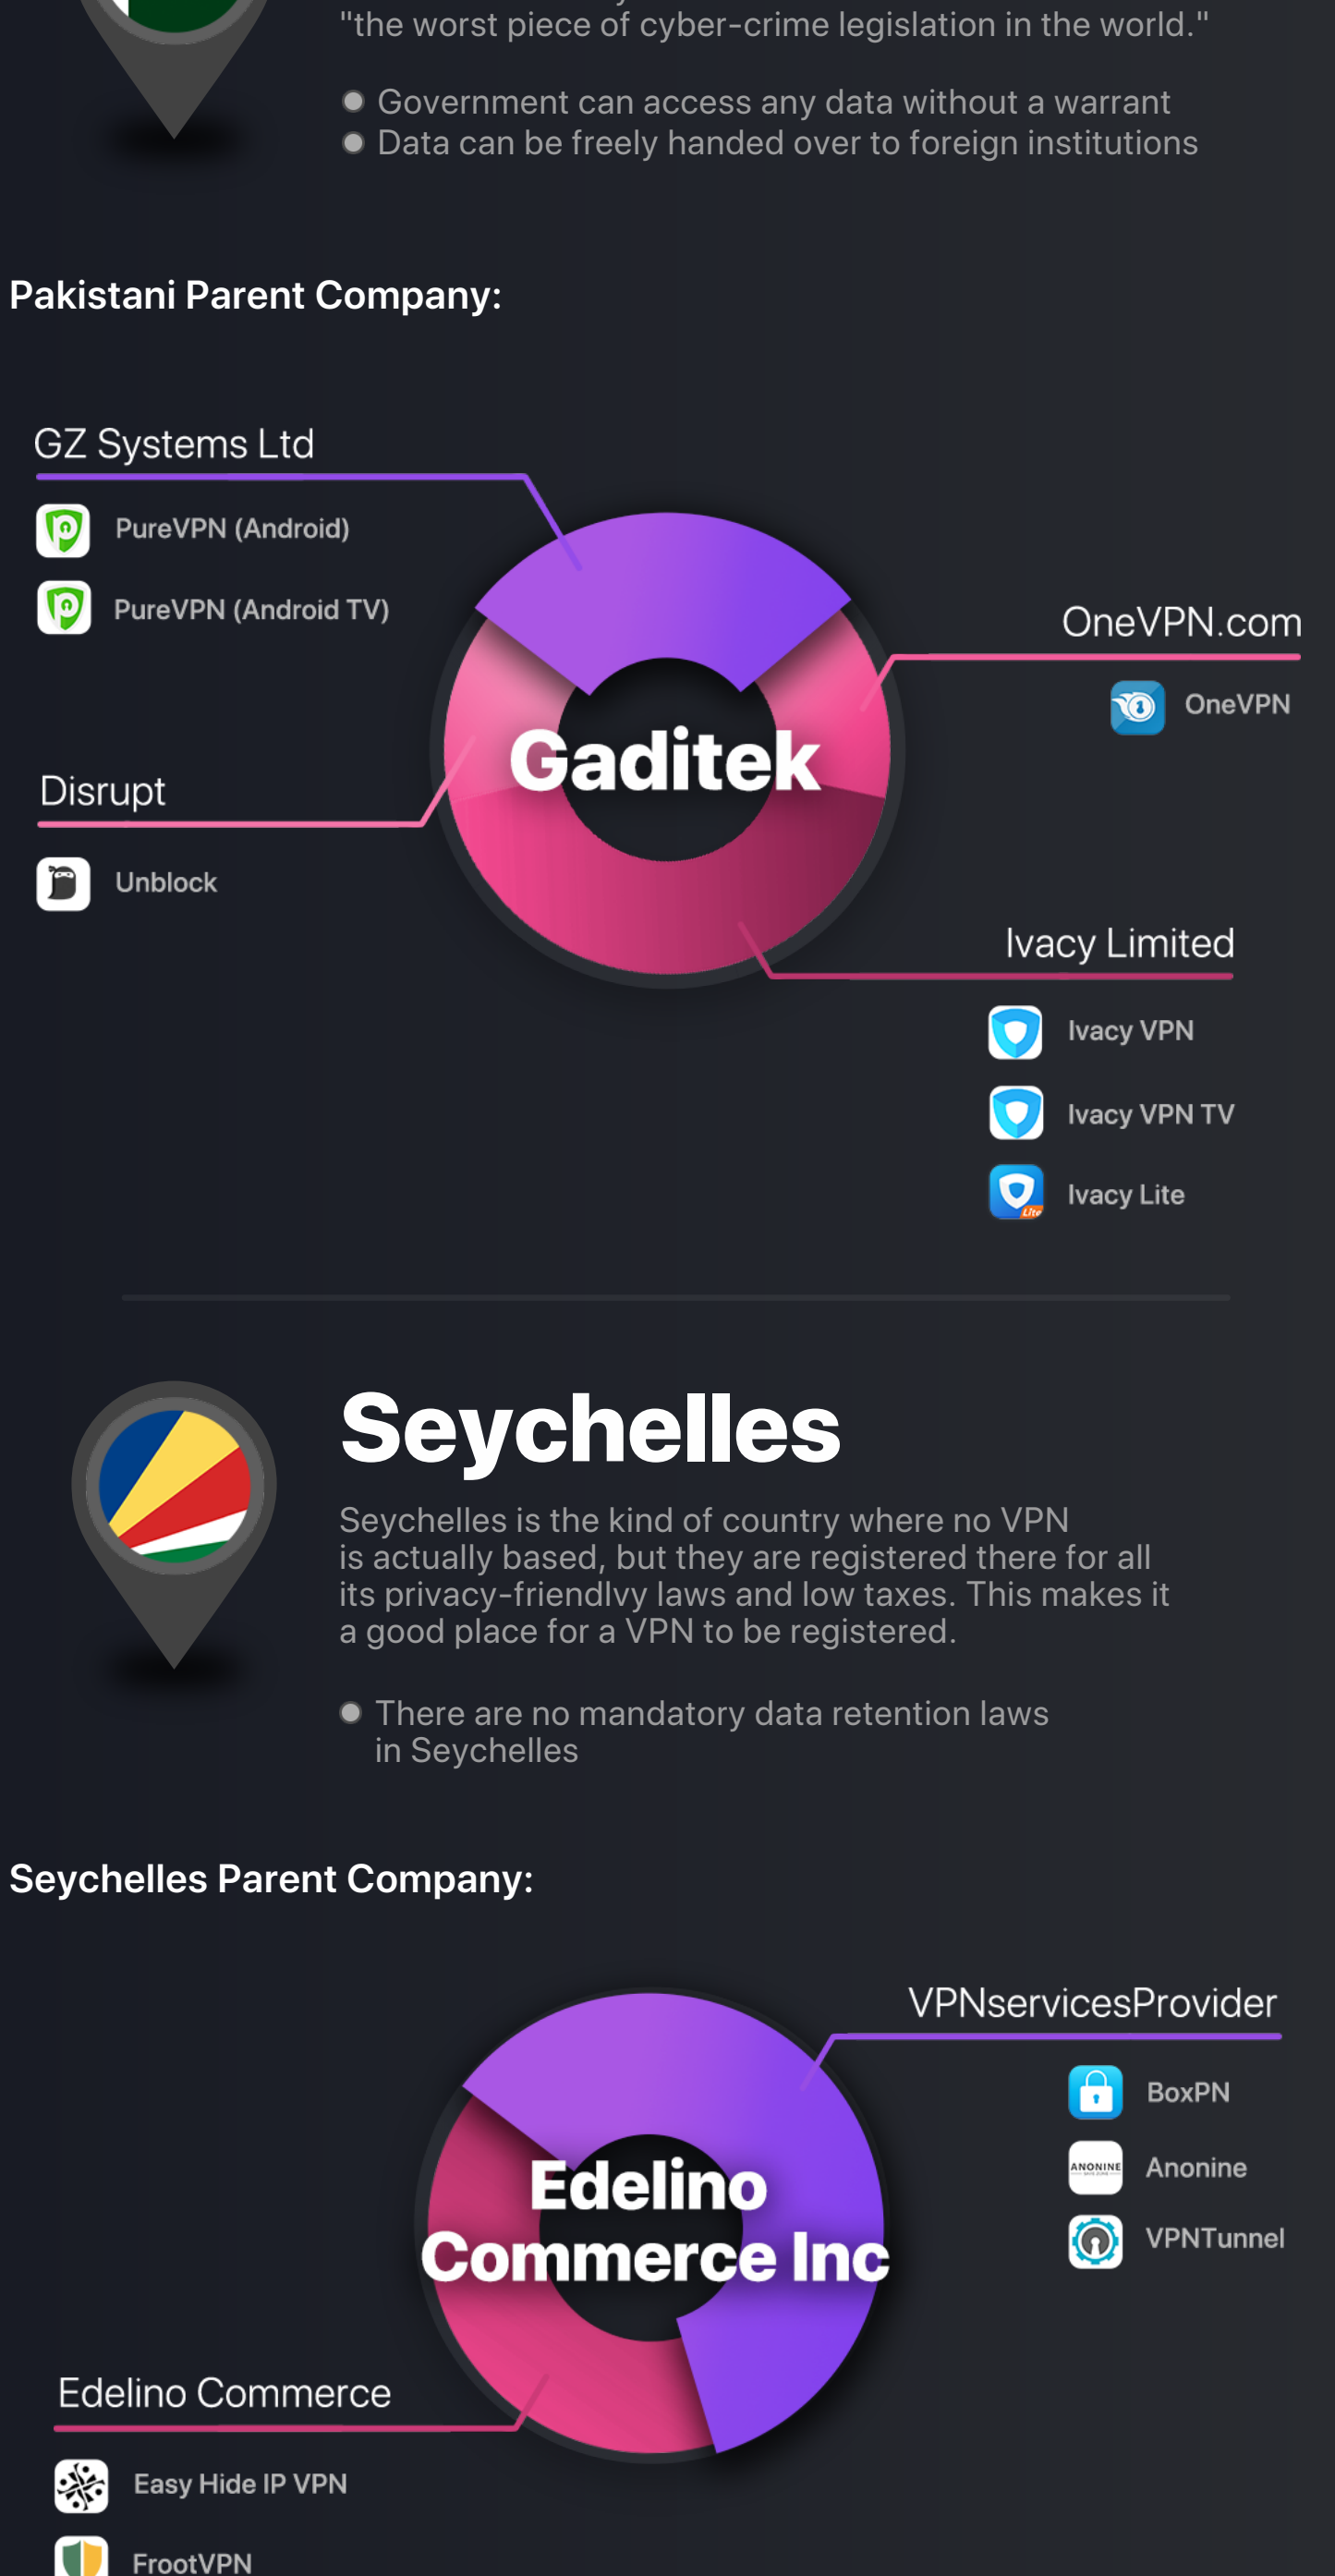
"the worst piece of cyber-crime legislation in the world."

Government can access any data without a warrant
Data can be freely handed over to foreign institutions

Pakistani Parent Company:

GZ Systems Ltd

PureVPN (Android)

PureVPN (Android TV)

OneVPN.com

OneVPN

Gaditek

Disrupt

Unblock

Ivacy Limited

Ivacy VPN

Ivacy VPN TV

Ivacy Lite

Seychelles

Seychelles is the kind of country where no VPN is actually based, but they are registered there for all its privacy-friendlvy laws and low taxes. This makes it a good place for a VPN to be registered.

There are no mandatory data retention laws in Seychelles

Seychelles Parent Company:

VPNservicesProvider

BoxPN

Anonine

VPNTunnel

Edelino Commerce Inc

Edelino Commerce

Easy Hide IP VPN

FrootVPN